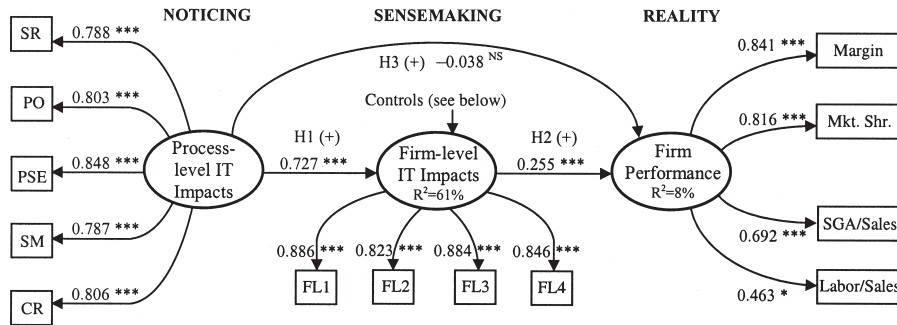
NOTICING

SENSEMAKING

REALITY

SR

0.788 ***

PO

0.803 ***

PSE

0.848 ***

SM

0.787 ***

CR

0.806 ***

Process-level IT Impacts

H3 (+) $-0.038^{NS}$

Controls (see below)

H1 (+)

0.727 ***

Firm-level IT Impacts

$R^2$=61%

H2 (+)

0.255 ***

Firm Performance

$R^2$=8%

0.886 ***

0.823 ***

0.884 ***

0.846 ***

FL1

FL2

FL3

FL4

0.841 ***

Margin

0.816 ***

Mkt. Shr.

0.692 ***

SGA/Sales

0.463 *

Labor/Sales